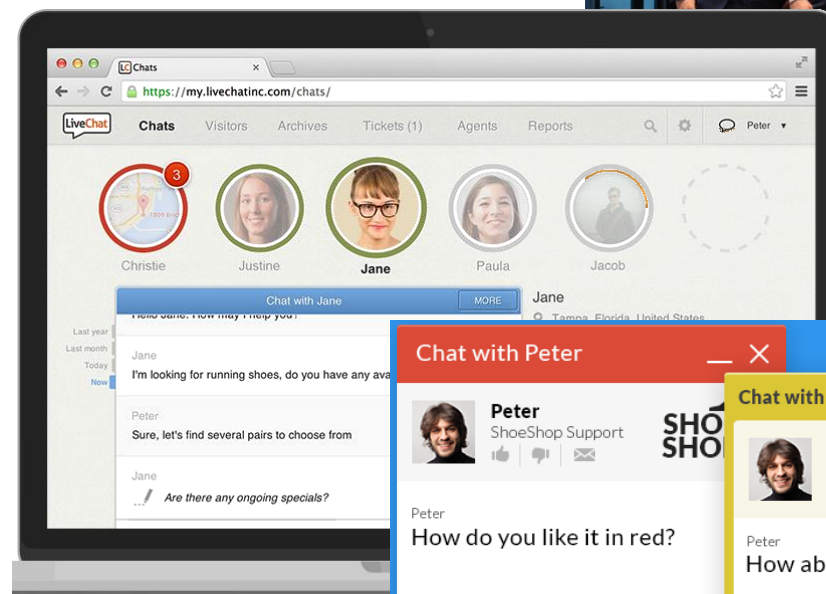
LC Chats
https://my.livechatinc.com/chats/

LiveChat Chats Visitors Archives Tickets (1) Agents Reports Peter

3
Christie Justine Jane Paula Jacob

Chat with Jane MORE
Hello Jane. How may I help you?
Jane
I'm looking for running shoes, do you have any ava
Peter
Sure, let's find several pairs to choose from
Jane
Are there any ongoing specials?

Last year
Last month
Today
Now

Jane
Tampa, Florida, United States

Chat with Peter
Peter
ShoeShop Support
SHO SHO
Peter
How do you like it in red?

Chat with
Peter
How ab